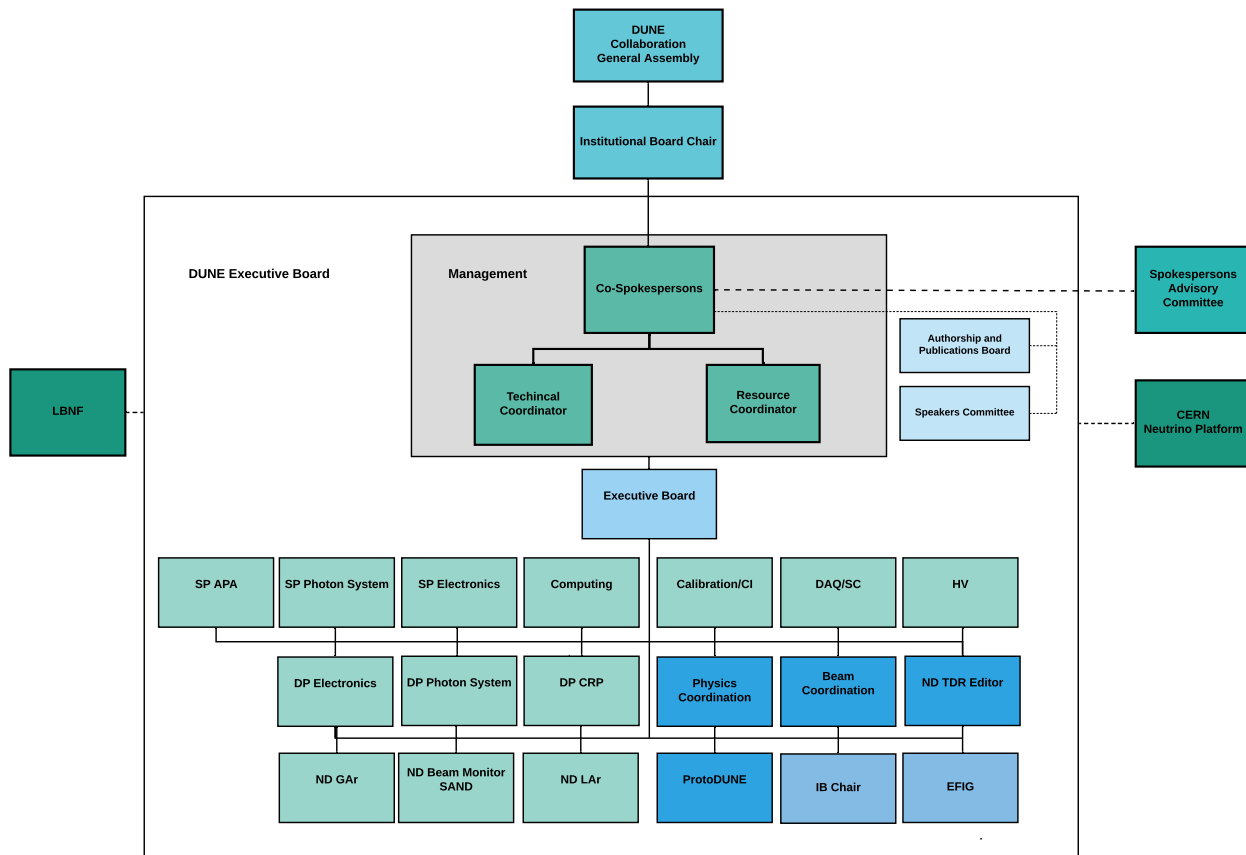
DUNE Collaboration General Assembly

Institutional Board Chair

DUNE Executive Board

Management

Co-Spokespersons

Spokespersons Advisory Committee

Authorship and Publications Board

Speakers Committee

LBNF

Techincal Coordinator

Resource Coordinator

CERN Neutrino Platform

Executive Board

SP APA

SP Photon System

SP Electronics

Computing

Calibration/CI

DAQ/SC

HV

DP Electronics

DP Photon System

DP CRP

Physics Coordination

Beam Coordination

ND TDR Editor

ND GAr

ND Beam Monitor SAND

ND LAr

ProtoDUNE

IB Chair

EFIG